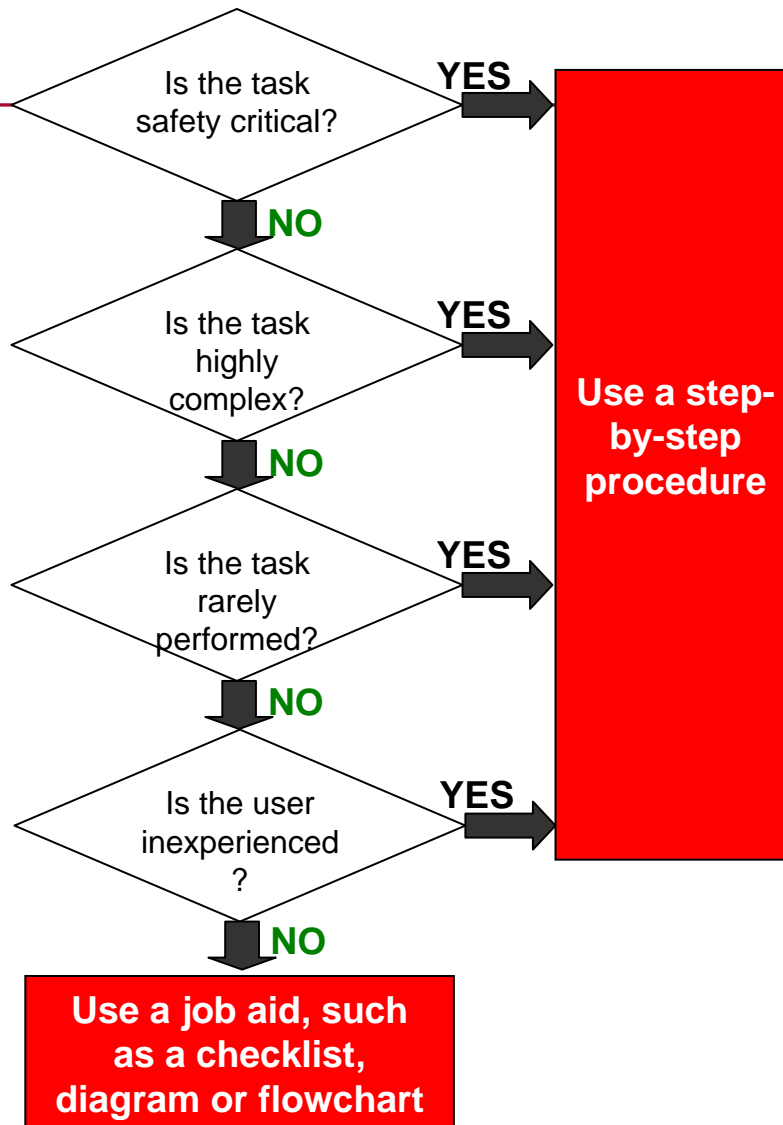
Is the task safety critical?

YES

NO

Is the task highly complex?

YES

NO

Is the task rarely performed?

YES

NO

Is the user inexperienced ?

YES

NO

Use a step-by-step procedure

Use a job aid, such as a checklist, diagram or flowchart